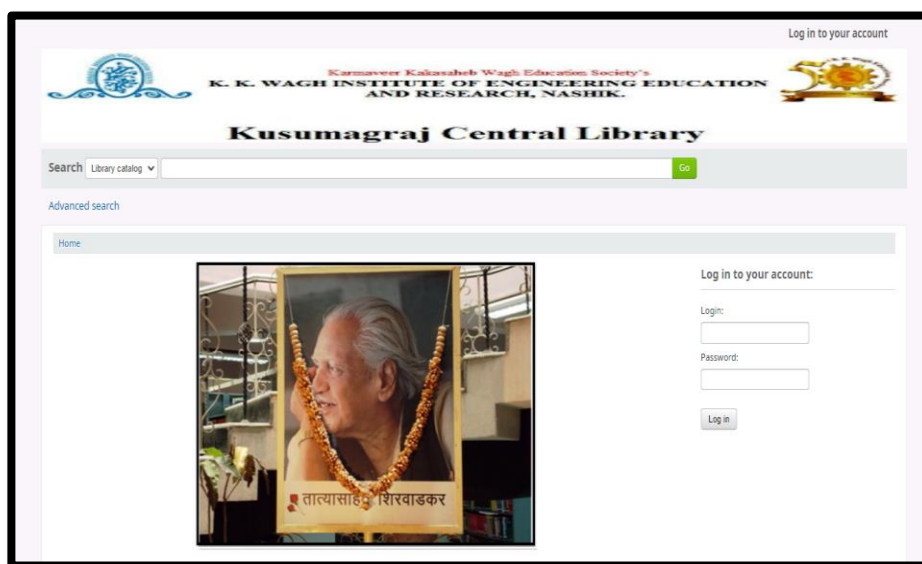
Log in to your account

Karmaveer Kakasaheb Wagh Education Society's
K. K. WAGH INSTITUTE OF ENGINEERING EDUCATION AND RESEARCH, NASHIK.

Kusumagraj Central Library

Search Library catalog Go

Advanced search

Home

तात्यासाहेब शिरवाडकर

Log in to your account:

Login:

Password:

Log in